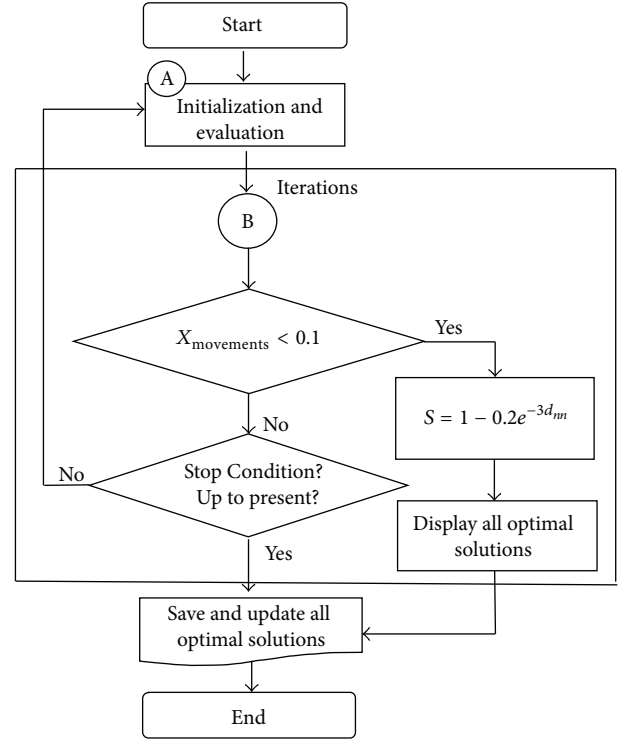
Start

A

Initialization and evaluation

Iterations

B

$X_{\text{movements}} < 0.1$

Yes

$S = 1 - 0.2e^{-3d_{nn}}$

No

No

Stop Condition? Up to present?

Display all optimal solutions

Yes

Save and update all optimal solutions

End